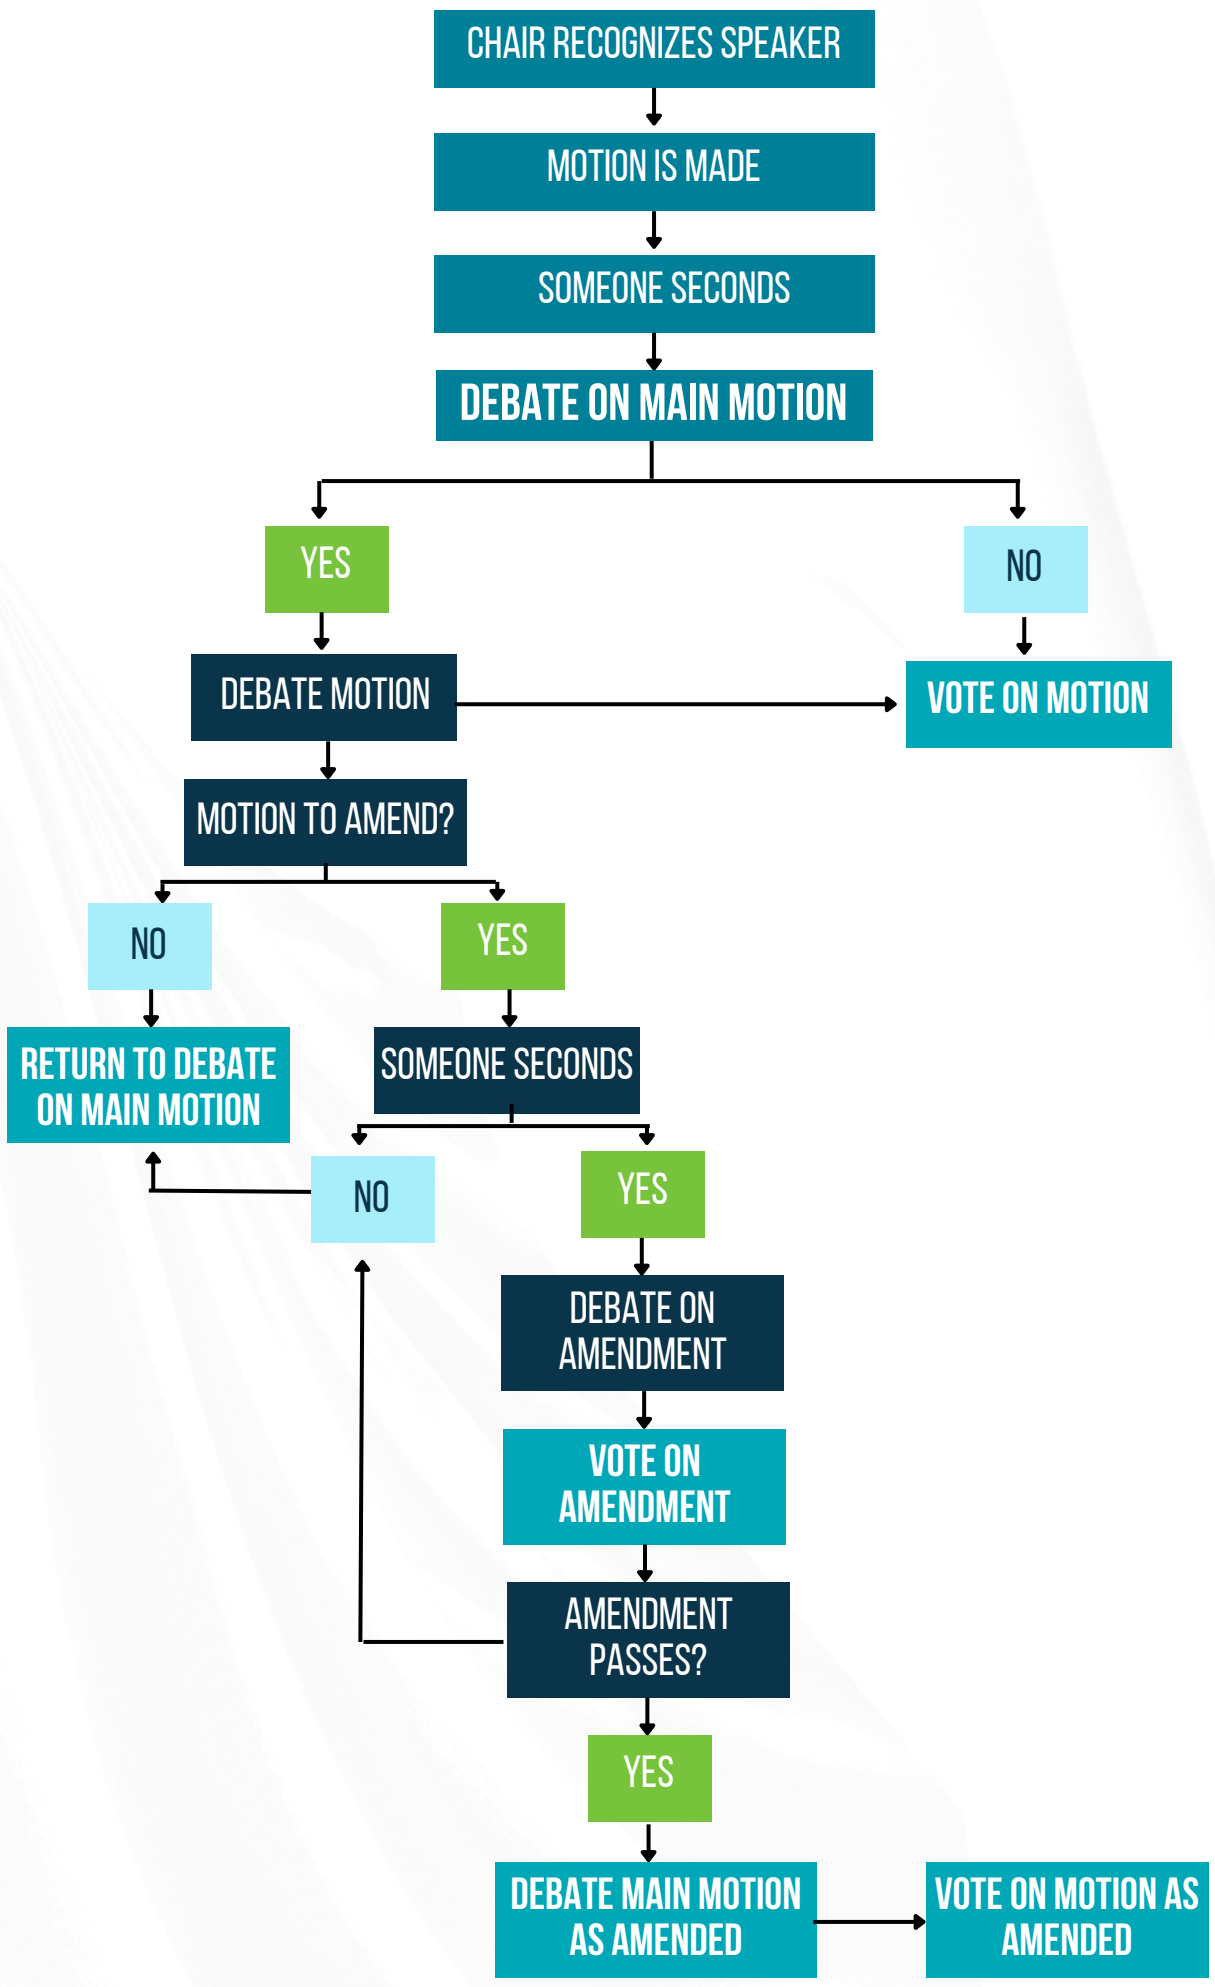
CHAIR RECOGNIZES SPEAKER

MOTION IS MADE

SOMEONE SECONDS

DEBATE ON MAIN MOTION

YES

NO

DEBATE MOTION

VOTE ON MOTION

MOTION TO AMEND?

NO

YES

RETURN TO DEBATE ON MAIN MOTION

SOMEONE SECONDS

NO

YES

DEBATE ON AMENDMENT

VOTE ON AMENDMENT

AMENDMENT PASSES?

YES

DEBATE MAIN MOTION AS AMENDED

VOTE ON MOTION AS AMENDED